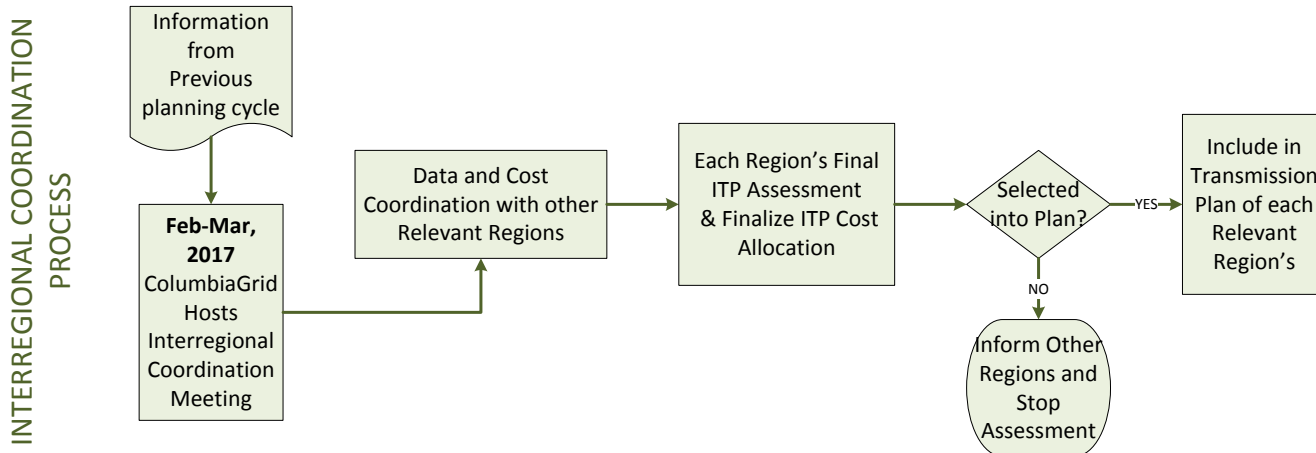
INTERREGIONAL COORDINATION PROCESS

Information from Previous planning cycle

**Feb-Mar, 2017** ColumbiaGrid Hosts Interregional Coordination Meeting

Data and Cost Coordination with other Relevant Regions

Each Region's Final ITP Assessment & Finalize ITP Cost Allocation

Selected into Plan?

YES

Include in Transmission Plan of each Relevant Region's

NO

Inform Other Regions and Stop Assessment